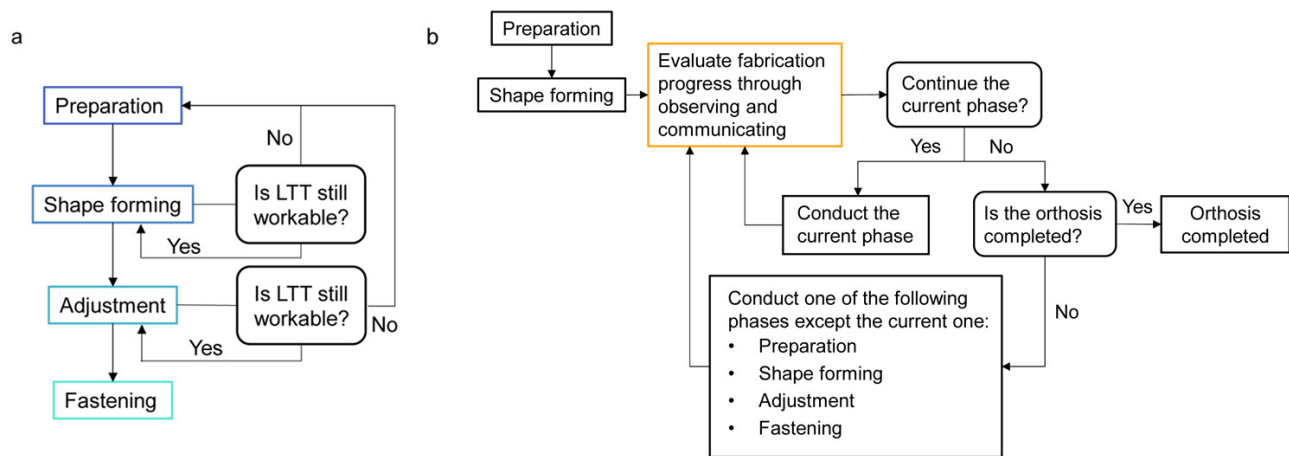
a

Preparation

No

Shape forming

Is LTT still workable?

Yes

Adjustment

Is LTT still workable?

No

Yes

Fastening

b

Preparation

Shape forming

Evaluate fabrication progress through observing and communicating

Continue the current phase?

Yes

No

Conduct the current phase

Is the orthosis completed?

Yes

Orthosis completed

No

Conduct one of the following phases except the current one:
• Preparation
• Shape forming
• Adjustment
• Fastening